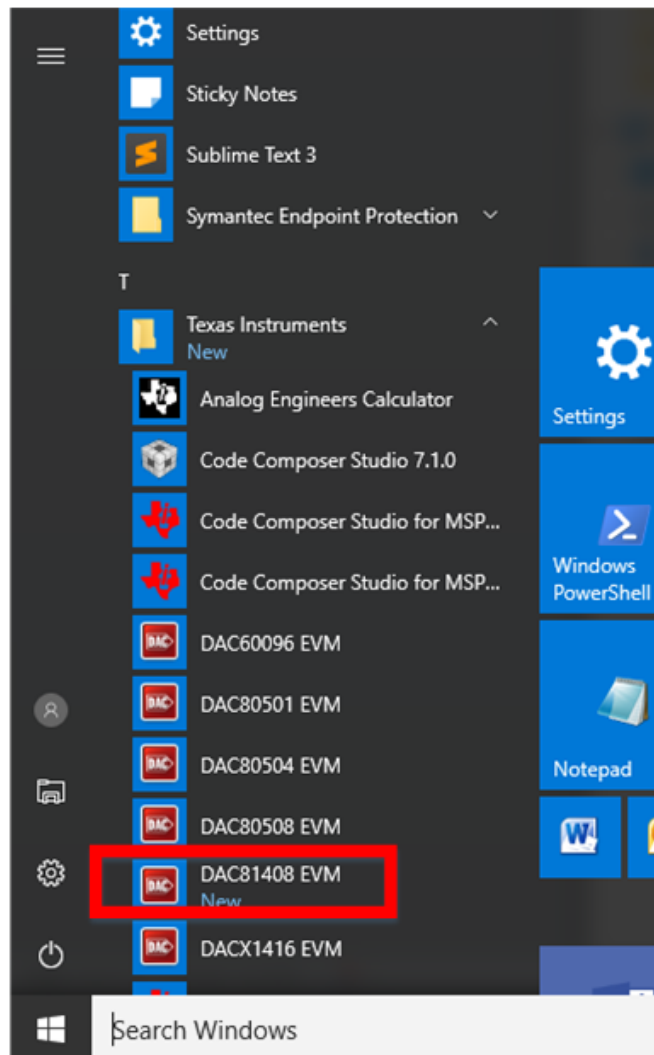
Settings
Sticky Notes
Sublime Text 3
Symantec Endpoint Protection
T
Texas Instruments
New
Analog Engineers Calculator
Code Composer Studio 7.1.0
Code Composer Studio for MSP...
Code Composer Studio for MSP...
DAC60096 EVM
DAC80501 EVM
DAC80504 EVM
DAC80508 EVM
DAC81408 EVM
New
DACX1416 EVM
Settings
Windows PowerShell
Notepad
Search Windows